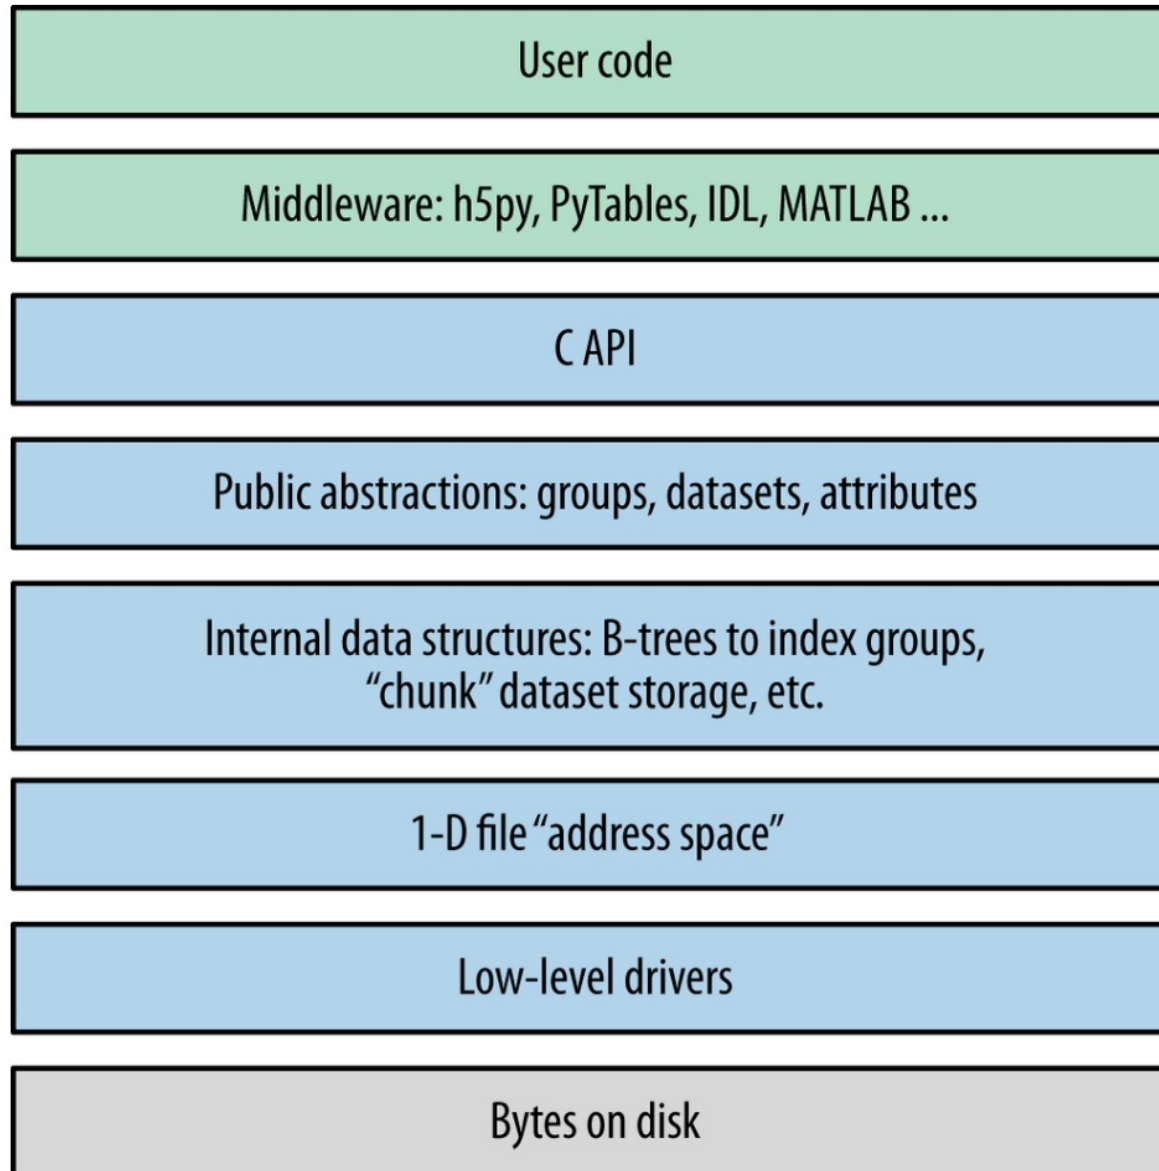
User code

Middleware: h5py, PyTables, IDL, MATLAB ...

C API

Public abstractions: groups, datasets, attributes

Internal data structures: B-trees to index groups, “chunk” dataset storage, etc.

1-D file “address space”

Low-level drivers

Bytes on disk